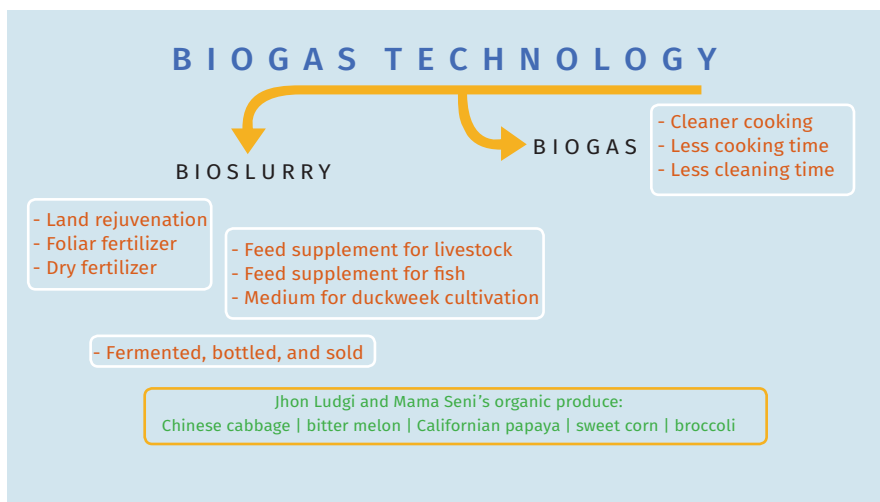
BIOGAS TECHNOLOGY

BIOSLURRY

BIOGAS

- Cleaner cooking
- Less cooking time
- Less cleaning time

- Land rejuvenation
- Foliar fertilizer
- Dry fertilizer

- Feed supplement for livestock
- Feed supplement for fish
- Medium for duckweek cultivation

- Fermented, bottled, and sold

Jhon Ludgi and Mama Seni's organic produce:
Chinese cabbage | bitter melon | Californian papaya | sweet corn | broccoli